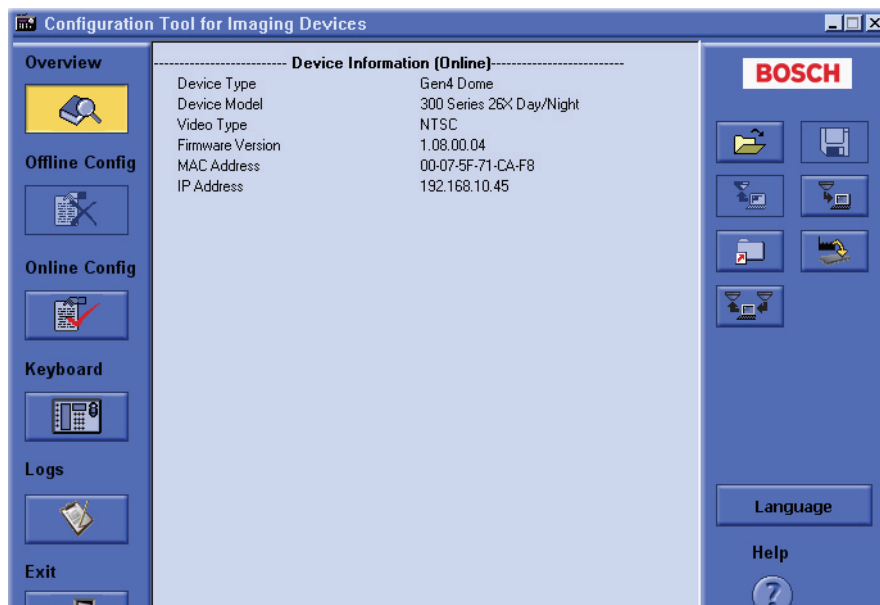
Configuration Tool for Imaging Devices

Overview

Offline Config

Online Config

Keyboard

Logs

Exit

------------------------- Device Information (Online)-------------------------

| | |
|---|---|
| Device Type | Gen4 Dome |
| Device Model | 300 Series 26X Day/Night |
| Video Type | NTSC |
| Firmware Version | 1.08.00.04 |
| MAC Address | 00-07-5F-71-CA-F8 |
| IP Address | 192.168.10.45 |

BOSCH

Language

Help